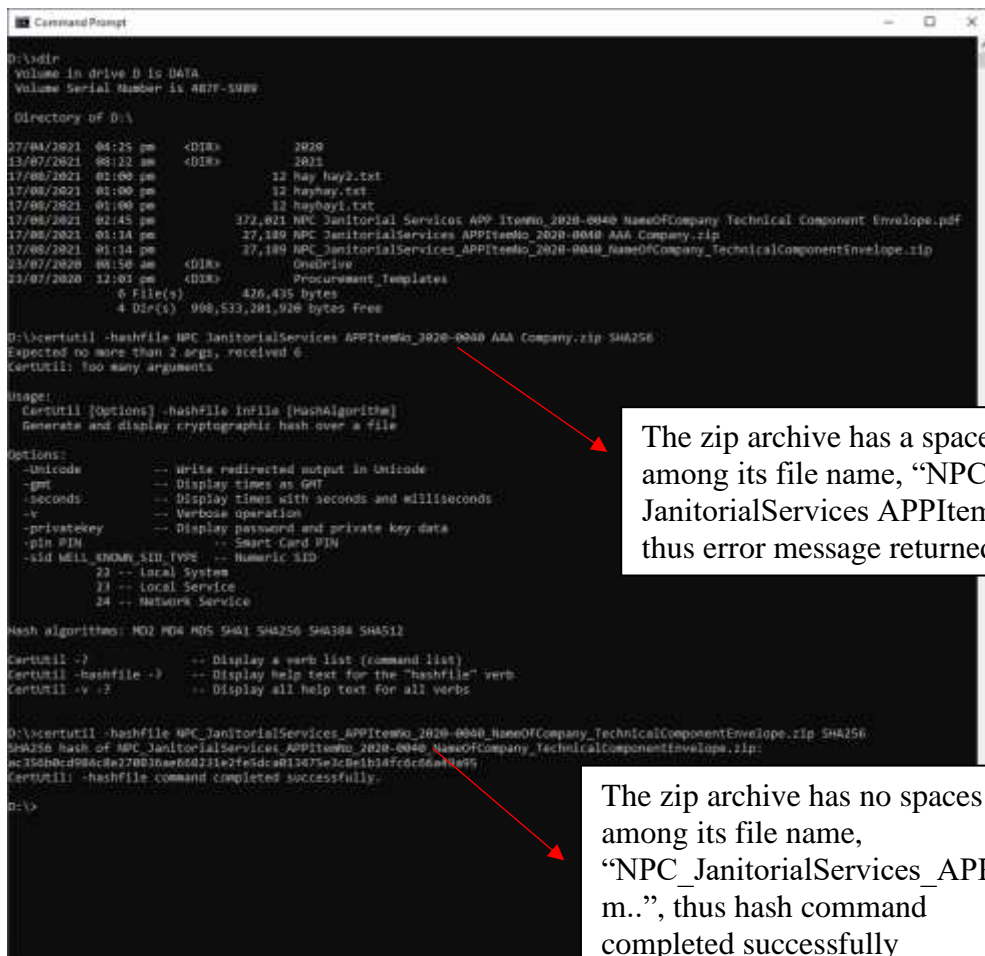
Command Prompt

D:\>dir
Volume in drive D is DATA
Volume Serial Number is 482F-5989

Directory of D:\

27/04/2021 04:25 pm <DIR> 2020
13/07/2021 08:22 am <DIR> 2021
17/08/2021 01:00 pm 12 hay hay2.txt
17/08/2021 01:00 pm 12 hayhay.txt
17/08/2021 01:00 pm 12 hayhay1.txt
17/08/2021 02:45 pm 372,021 NPC Janitorial Services APP ItemNo_2020-0040 NameOfCompany Technical Component Envelope.pdf
17/08/2021 01:14 pm 27,189 NPC JanitorialServices APPItemNo_2020-0040 AAA Company.zip
17/08/2021 01:14 pm 27,189 NPC_JanitorialServices_APPItemNo_2020-0040_NameOfCompany_TechnicalComponentEnvelope.zip
23/07/2020 08:58 am <DIR> OneDrive
23/07/2020 12:03 pm <DIR> Procurement_Templates
6 File(s) 426,435 bytes
4 Dir(s) 998,533,201,920 bytes free

D:\>certutil -hashfile NPC JanitorialServices APPItemNo_2020-0040 AAA Company.zip SHA256
Expected no more than 2 args, received 6
CertUtil: Too many arguments

Usage:
CertUtil [Options] -hashfile InFile [HashAlgorithm]
Generate and display cryptographic hash over a file

Options:
-Unicode -- Write redirected output in Unicode
-gmt -- Display times as GMT
-seconds -- Display times with seconds and milliseconds
-v -- Verbose operation
-privatekey -- Display password and private key data
-pin PIN -- Smart Card PIN
-sid WELL_KNOWN_SID_TYPE -- Numeric SID
22 -- Local System
23 -- Local Service
24 -- Network Service

Hash algorithms: MD2 MD4 MD5 SHA1 SHA256 SHA384 SHA512

CertUtil -? -- Display a verb list (command list)
CertUtil -hashfile -? -- Display help text for the "hashfile" verb
CertUtil -v -? -- Display all help text for all verbs

D:\>certutil -hashfile NPC_JanitorialServices_APPItemNo_2020-0040_NameOfCompany_TechnicalComponentEnvelope.zip SHA256
SHA256 hash of NPC_JanitorialServices_APPItemNo_2020-0040_NameOfCompany_TechnicalComponentEnvelope.zip:
ac350b0cd986c8e270036ae668231e2fe5dca013475e3c8e1b14fc6c66a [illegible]
CertUtil: -hashfile command completed successfully.

D:\>

The zip archive has a space among its file name, "NPC JanitorialServices APPItem thus error message returned

The zip archive has no spaces among its file name, "NPC_JanitorialServices_APP m..", thus hash command completed successfully